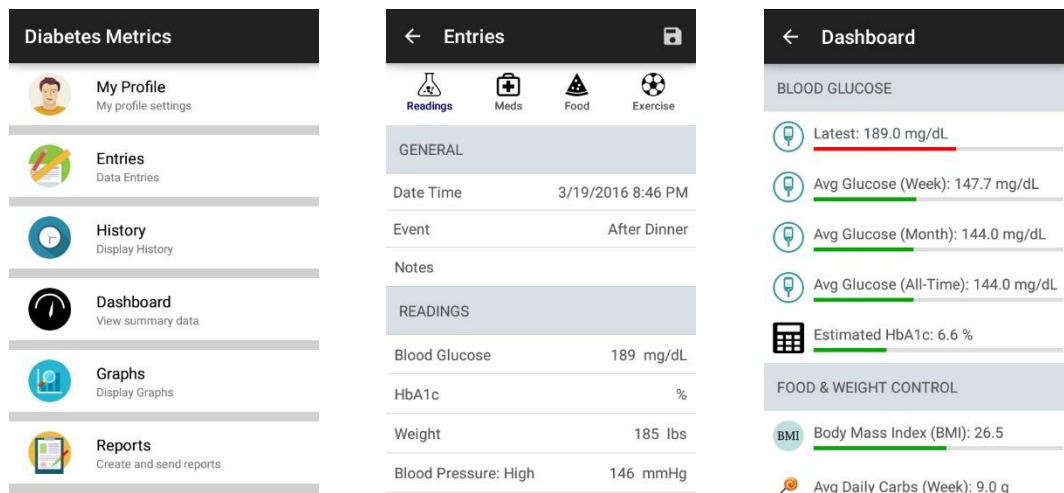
Diabetes Metrics

My Profile
My profile settings

Entries
Data Entries

History
Display History

Dashboard
View summary data

Graphs
Display Graphs

Reports
Create and send reports

← Entries

Readings
Meds
Food
Exercise

GENERAL

| | |
|---|---|
| Date Time | 3/19/2016 8:46 PM |
| Event | After Dinner |
| Notes | |

READINGS

| | |
|---|---|
| Blood Glucose | 189 mg/dL |
| HbA1c | % |
| Weight | 185 lbs |
| Blood Pressure: High | 146 mmHg |

← Dashboard

BLOOD GLUCOSE

Latest: 189.0 mg/dL

Avg Glucose (Week): 147.7 mg/dL

Avg Glucose (Month): 144.0 mg/dL

Avg Glucose (All-Time): 144.0 mg/dL

Estimated HbA1c: 6.6 %

FOOD & WEIGHT CONTROL

BMI Body Mass Index (BMI): 26.5

Avg Daily Carbs (Week): 9.0 g